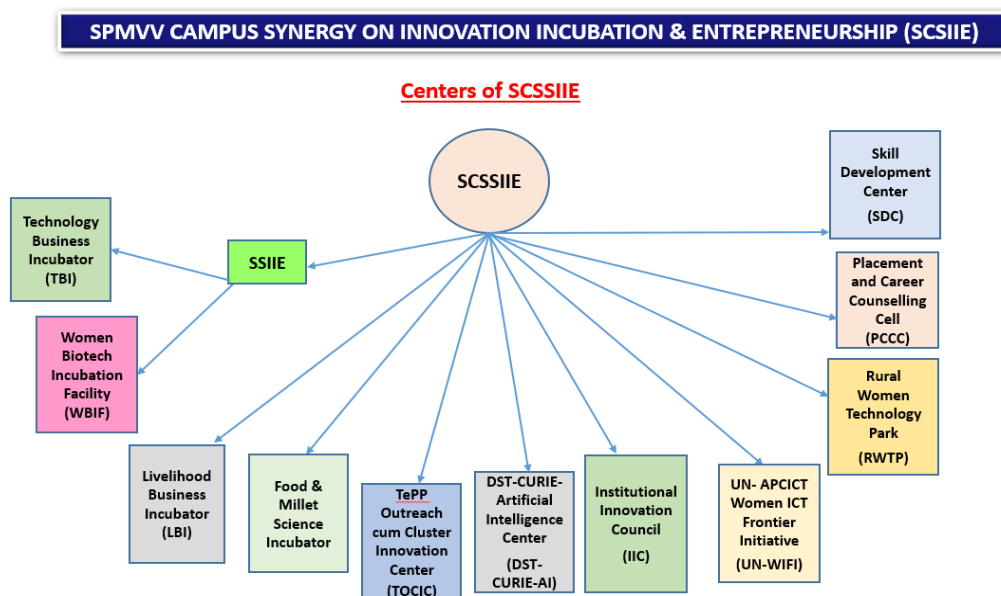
SPMVV CAMPUS SYNERGY ON INNOVATION INCUBATION & ENTREPRENEURSHIP (SCSIIE)

Centers of SCSSIIE

SCSSIIE

Technology Business Incubator (TBI)

SSIIE

Women Biotech Incubation Facility (WBIF)

Skill Development Center (SDC)

Placement and Career Counselling Cell (PCCC)

Rural Women Technology Park (RWTP)

Livelihood Business Incubator (LBI)

Food & Millet Science Incubator

TePP Outreach cum Cluster Innovation Center (TOCIC)

DST-CURIE-Artificial Intelligence Center (DST-CURIE-AI)

Institutional Innovation Council (IIC)

UN- APCICT Women ICT Frontier Initiative (UN-WIFI)